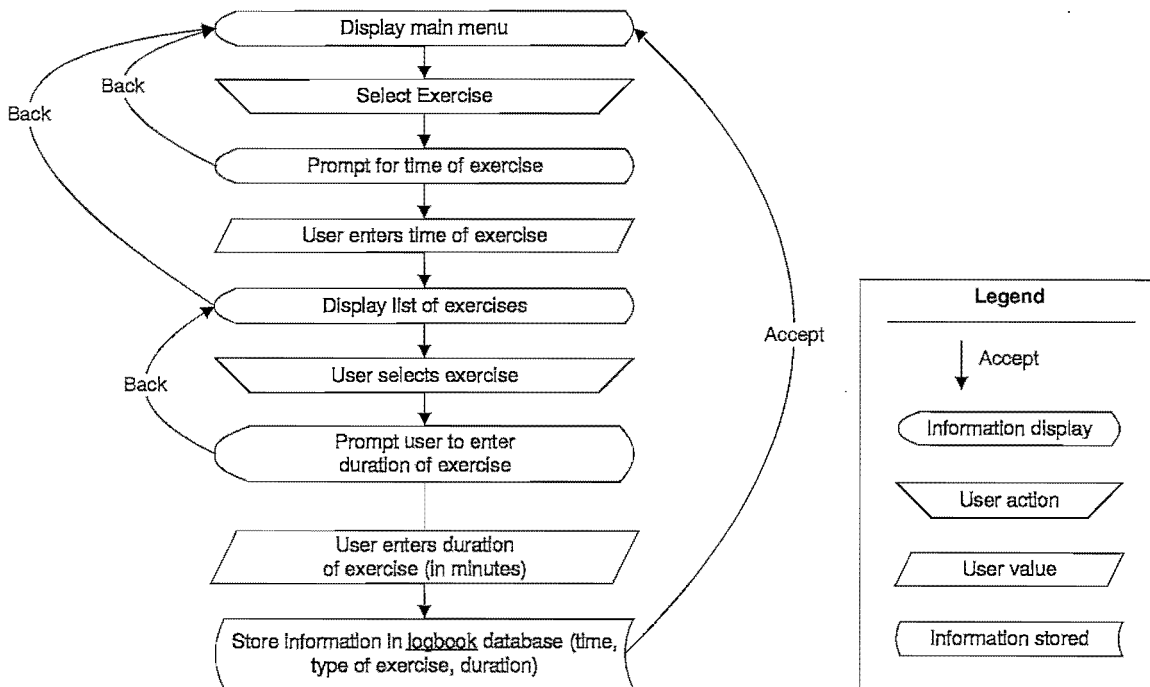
Display main menu

Back

Back

Select Exercise

Prompt for time of exercise

User enters time of exercise

Display list of exercises

Back

User selects exercise

Prompt user to enter duration of exercise

User enters duration of exercise (in minutes)

Store information in logbook database (time, type of exercise, duration)

Accept

Legend

Accept

Information display

User action

User value

Information stored